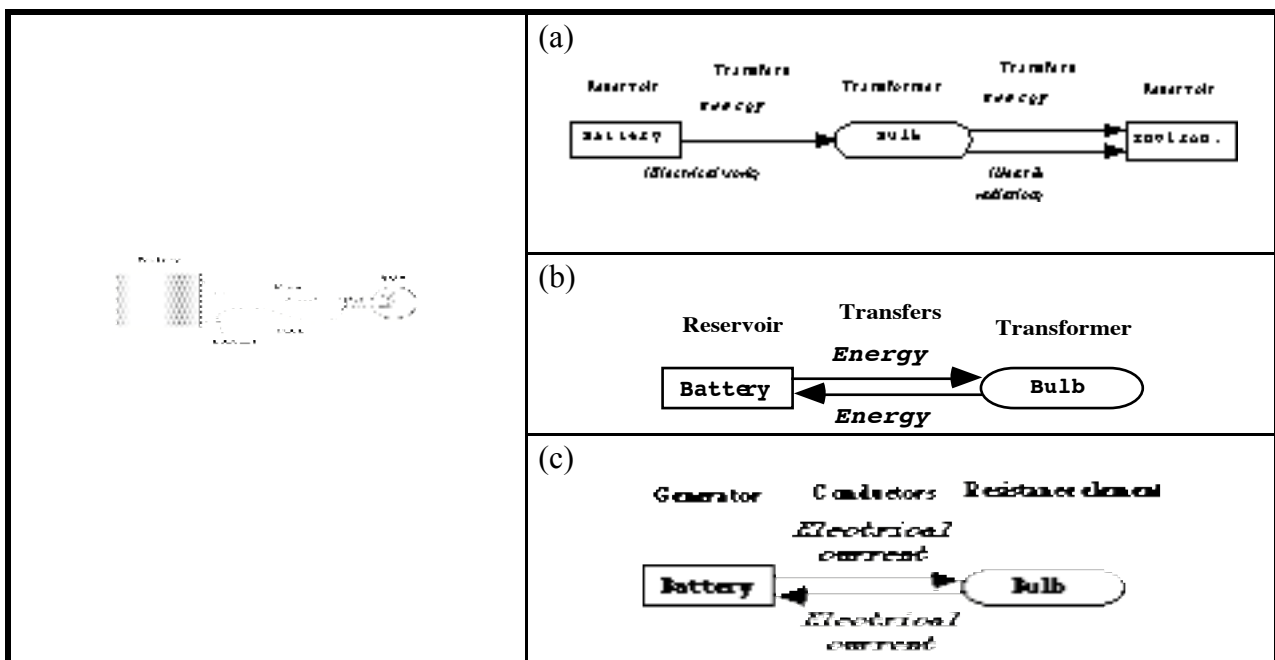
(a)

Reservoir Transfers Transformer Transfers Reservoir

energy energy

Battery Bulb Environ.

(Electrical work) (Heat & radiation)

(b)

Reservoir Transfers Transformer

Energy

Battery Bulb

Energy

(c)

Generator Conductors Resistance element

Electrical current

Battery Bulb

Electrical current